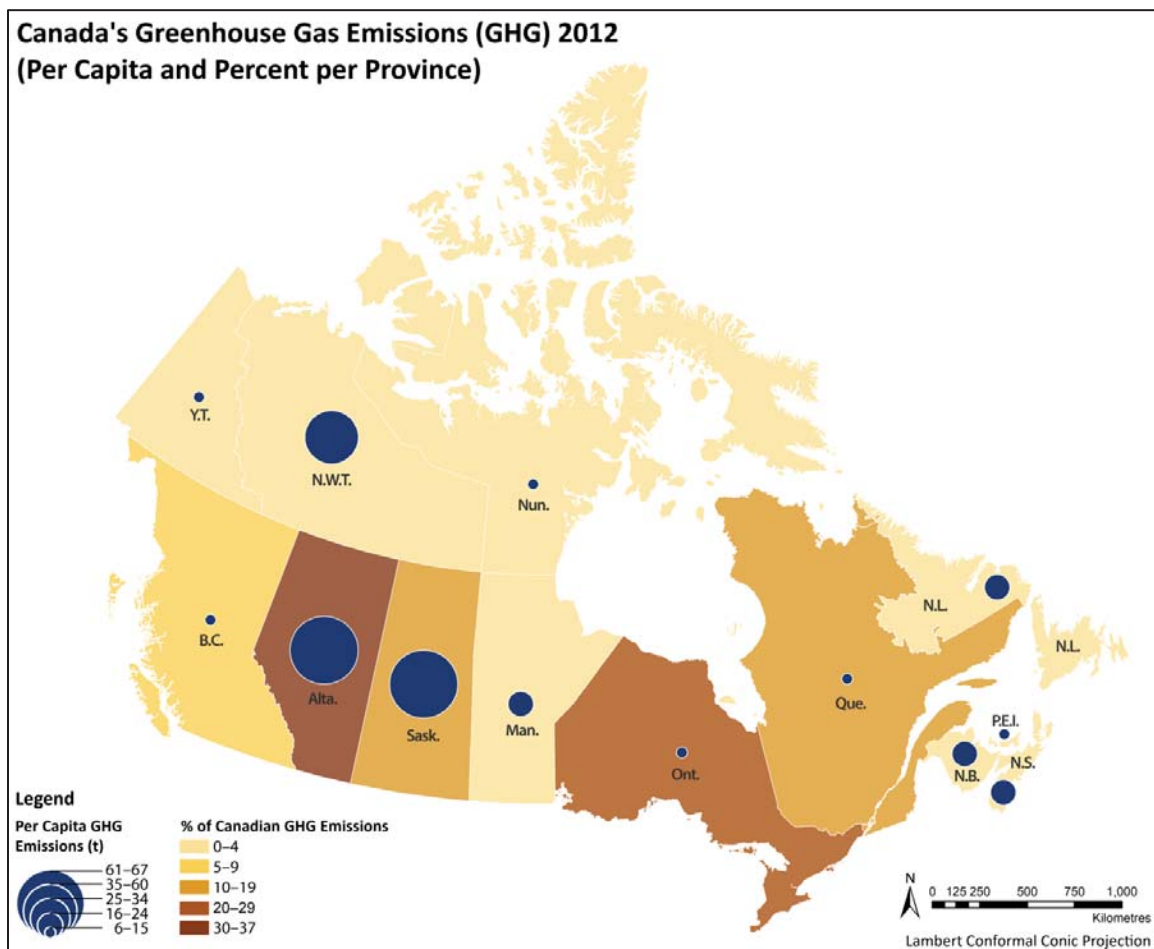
Canada's Greenhouse Gas Emissions (GHG) 2012
(Per Capita and Percent per Province)

Y.T.
N.W.T.
Nun.
B.C.
Alta.
Sask.
Man.
Ont.
Que.
N.L.
N.L.
P.E.I.
N.B.
N.S.

Legend

Per Capita GHG Emissions (t)
61–67
35–60
25–34
16–24
6–15

% of Canadian GHG Emissions
0–4
5–9
10–19
20–29
30–37

N
0 125 250 500 750 1,000
Kilometres
Lambert Conformal Conic Projection